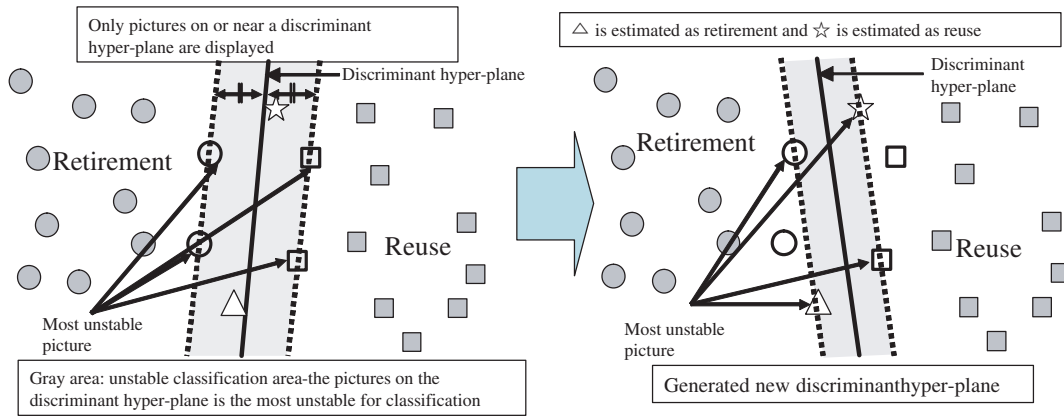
Only pictures on or near a discriminant hyper-plane are displayed

Discriminant hyper-plane

Retirement

Reuse

Most unstable picture

Gray area: unstable classification area-the pictures on the discriminant hyper-plane is the most unstable for classification

△ is estimated as retirement and ☆ is estimated as reuse

Discriminant hyper-plane

Retirement

Reuse

Most unstable picture

Generated new discriminanthyper-plane